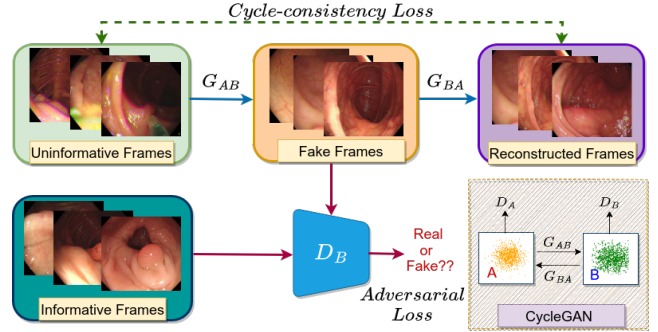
Cycle-consistency Loss

Uninformative Frames

$G_{AB}$

Fake Frames

$G_{BA}$

Reconstructed Frames

Informative Frames

$D_B$

Real or Fake??

Adversarial Loss

$D_A$

$D_B$

$G_{AB}$

$G_{BA}$

A

B

CycleGAN